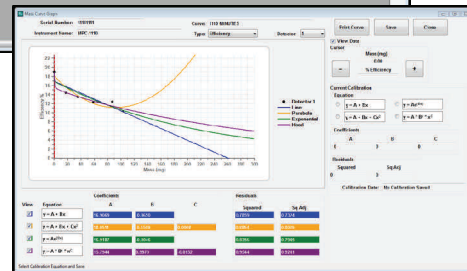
Main Curve Graph
Serial Number: 100101
Instrument Name: IIPC-110
Curve: 110 MINUTES
Type: Efficiency
Detector: 1
Select Curve
Save
Close
View Data
Cursor
Mass (mg)
0.00
% Efficiency
-
+
Current Calibration
Equation
y = A + Bx
y = Ae^{Bx}
y = A + Bx + Cx²
y = A * B^x
Coefficients
A
B
C
Residuals
Squared
Sq Adj
Calibration Date: No Calibration Saved
Efficiency %
Mass (mg)
Detector 1
Line
Parabola
Exponential
Fixed
View
Equation
Coefficients
A
B
C
Residuals
Squared
Sq Adj
y = A + Bx
y = A + Bx + Cx²
y = Ae^{Bx}
y = A * B^x
Select Calibration Equation and Save